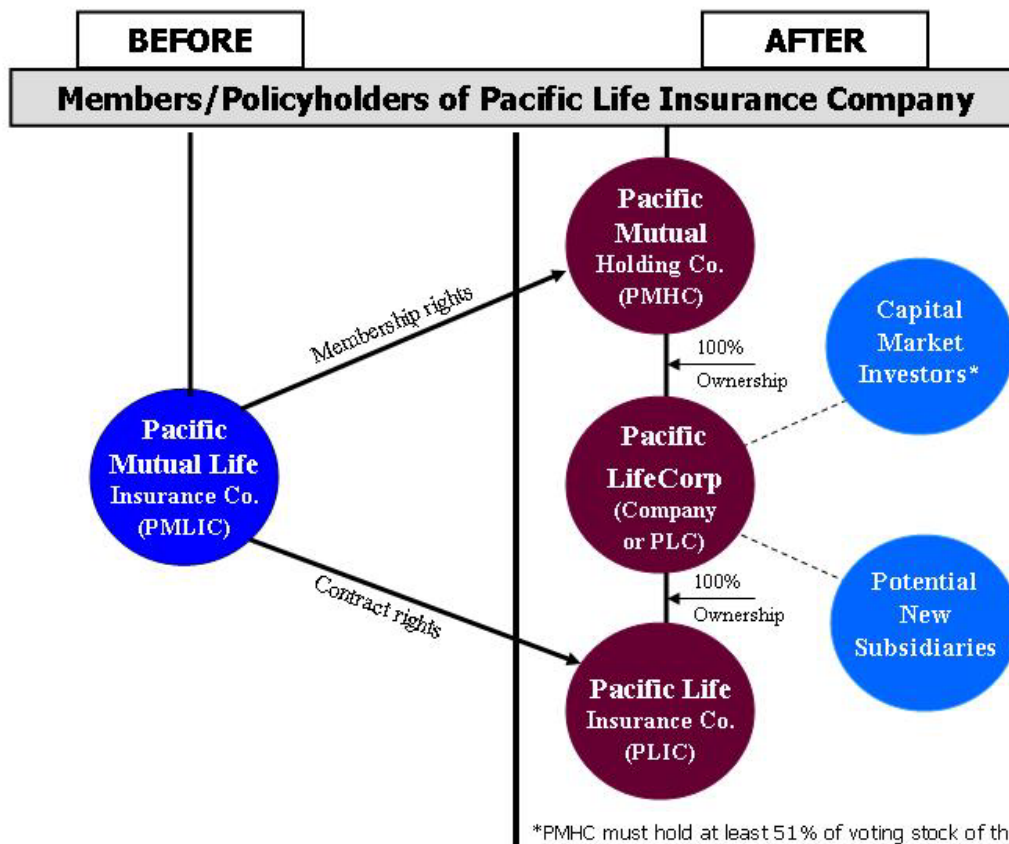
BEFORE

AFTER

Members/Policyholders of Pacific Life Insurance Company

Pacific Mutual Life Insurance Co. (PMLIC)

Membership rights

Contract rights

Pacific Mutual Holding Co. (PMHC)

100% Ownership

Pacific LifeCorp (Company or PLC)

100% Ownership

Pacific Life Insurance Co. (PLIC)

Capital Market Investors*

Potential New Subsidiaries

*PMHC must hold at least 51% of voting stock of th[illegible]